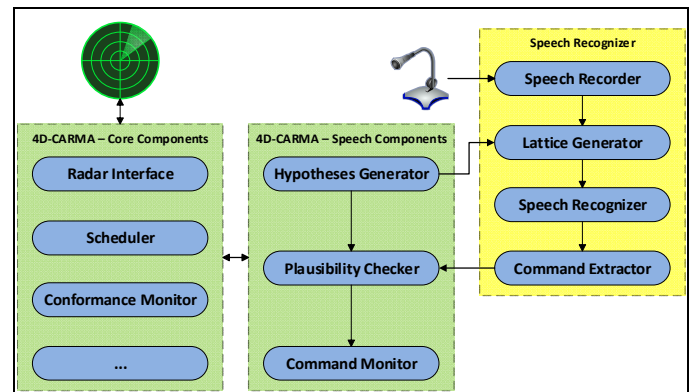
4D-CARMA – Core Components

Radar Interface

Scheduler

Conformance Monitor

...

4D-CARMA – Speech Components

Hypotheses Generator

Plausibility Checker

Command Monitor

Speech Recognizer

Speech Recorder

Lattice Generator

Speech Recognizer

Command Extractor